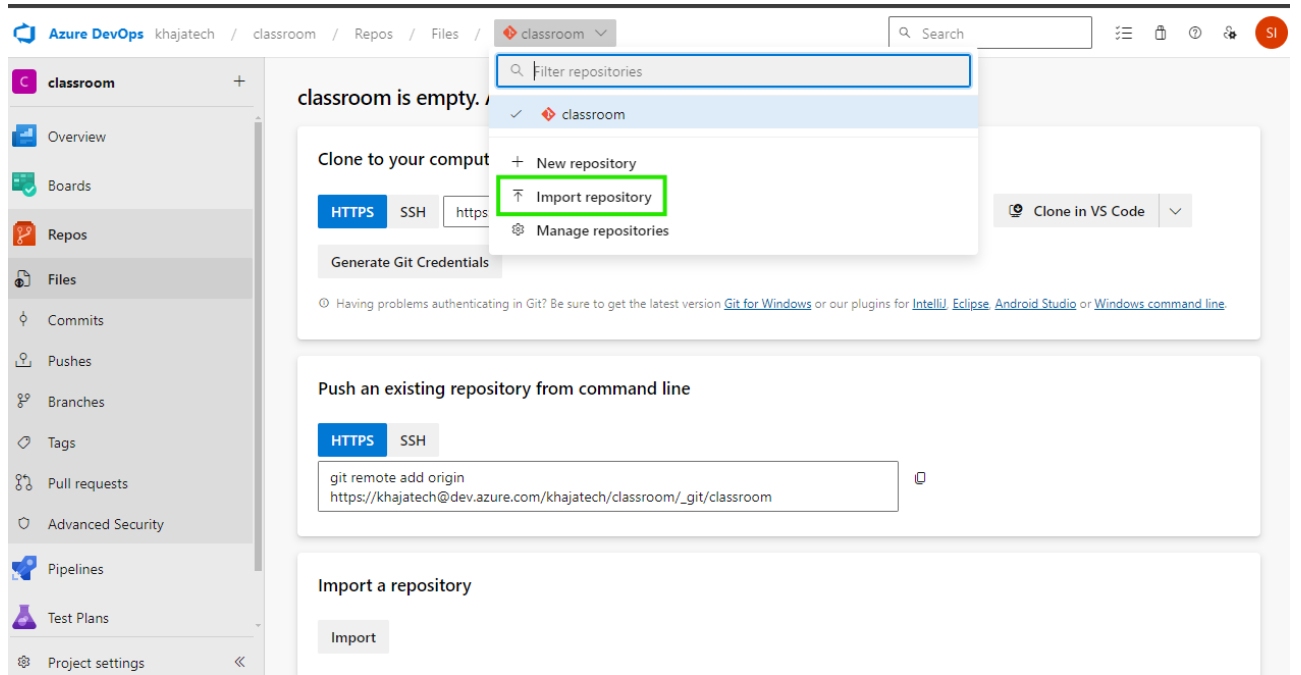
Azure DevOps khajatech / classroom / Repos / Files / classroom

Search

SI

C classroom +

Overview

Boards

Repos

Files

Commits

Pushes

Branches

Tags

Pull requests

Advanced Security

Pipelines

Test Plans

Project settings «

classroom is empty. A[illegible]

Filter repositories

✓ classroom

+ New repository

Import repository

Manage repositories

Clone to your comput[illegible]

HTTPS SSH https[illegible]

Clone in VS Code

Generate Git Credentials

ⓘ Having problems authenticating in Git? Be sure to get the latest version Git for Windows or our plugins for IntelliJ, Eclipse, Android Studio or Windows command line.

Push an existing repository from command line

HTTPS SSH

git remote add origin
https://khajatech@dev.azure.com/khajatech/classroom/_git/classroom

Import a repository

Import